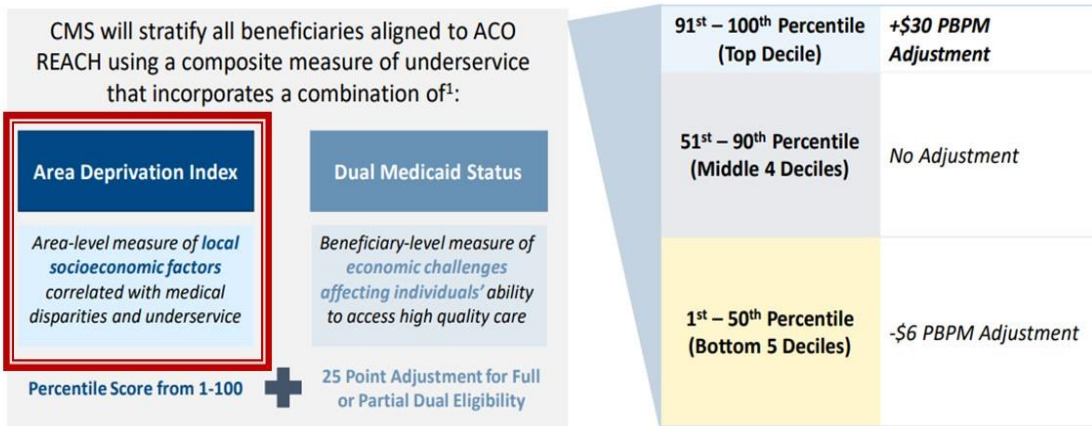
CMS will stratify all beneficiaries aligned to ACO REACH using a composite measure of underservice that incorporates a combination of$^1$:

Area Deprivation Index

Area-level measure of local socioeconomic factors correlated with medical disparities and underservice

Percentile Score from 1-100

Dual Medicaid Status

Beneficiary-level measure of economic challenges affecting individuals' ability to access high quality care

25 Point Adjustment for Full or Partial Dual Eligibility

| | |
|---|---|
| 91$^{st}$ – 100$^{th}$ Percentile (Top Decile) | +\$30 PBPM Adjustment |
| 51$^{st}$ – 90$^{th}$ Percentile (Middle 4 Deciles) | No Adjustment |
| 1$^{st}$ – 50$^{th}$ Percentile (Bottom 5 Deciles) | -\$6 PBPM Adjustment |